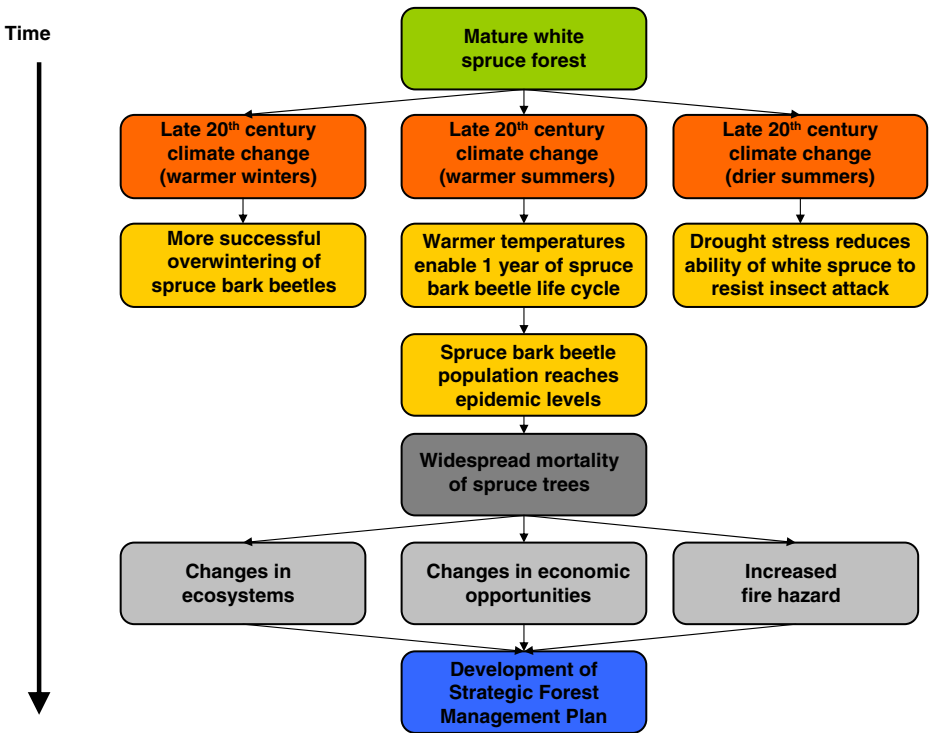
Time

Mature white spruce forest

Late 20$^{th}$ century climate change (warmer winters)

Late 20$^{th}$ century climate change (warmer summers)

Late 20$^{th}$ century climate change (drier summers)

More successful overwintering of spruce bark beetles

Warmer temperatures enable 1 year of spruce bark beetle life cycle

Drought stress reduces ability of white spruce to resist insect attack

Spruce bark beetle population reaches epidemic levels

Widespread mortality of spruce trees

Changes in ecosystems

Changes in economic opportunities

Increased fire hazard

Development of Strategic Forest Management Plan